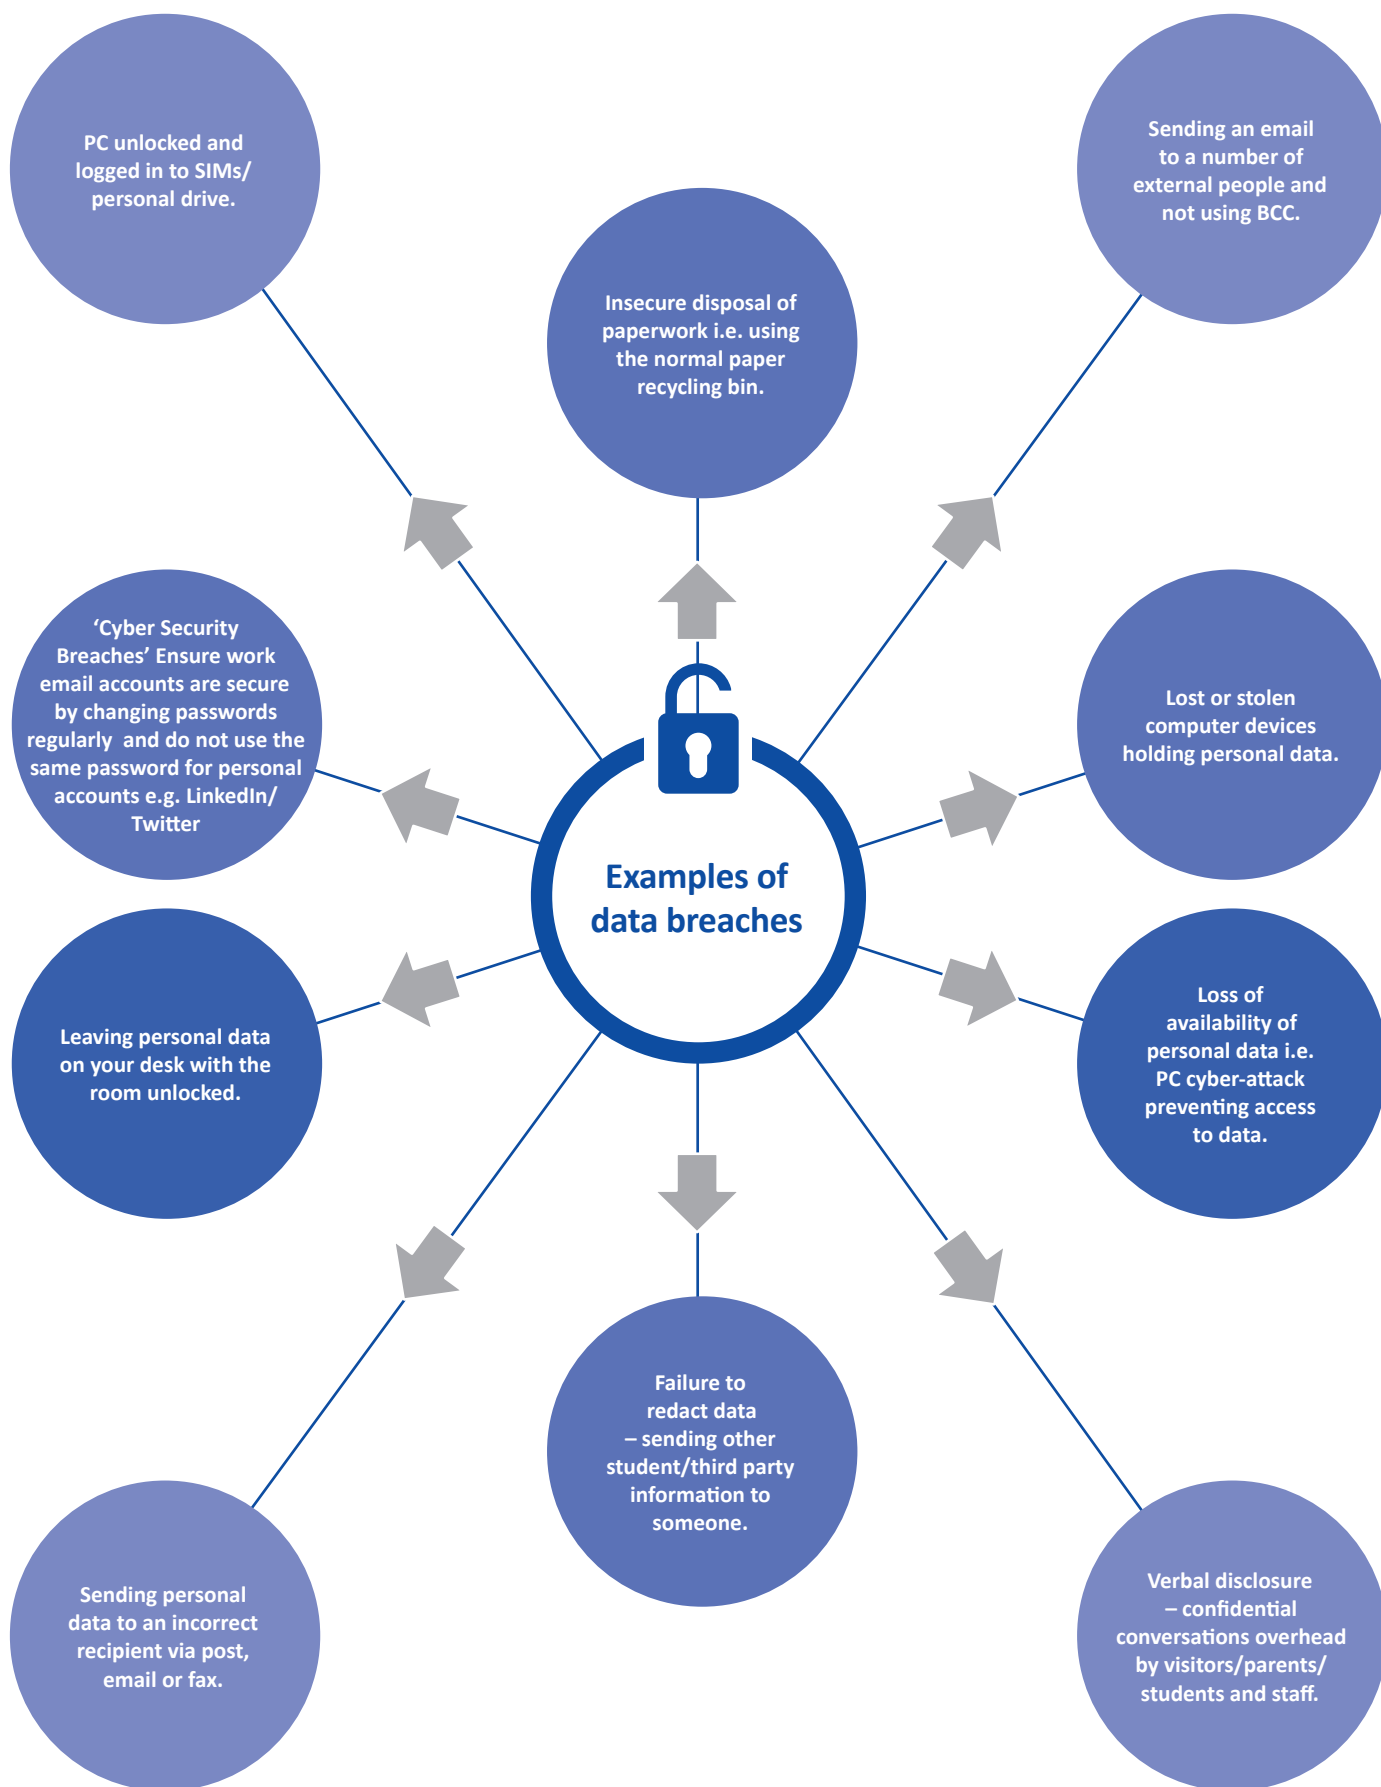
PC unlocked and logged in to SIMs/ personal drive.

Insecure disposal of paperwork i.e. using the normal paper recycling bin.

Sending an email to a number of external people and not using BCC.

'Cyber Security Breaches' Ensure work email accounts are secure by changing passwords regularly and do not use the same password for personal accounts e.g. LinkedIn/ Twitter

Examples of data breaches

Lost or stolen computer devices holding personal data.

Leaving personal data on your desk with the room unlocked.

Loss of availability of personal data i.e. PC cyber-attack preventing access to data.

Failure to redact data – sending other student/third party information to someone.

Sending personal data to an incorrect recipient via post, email or fax.

Verbal disclosure – confidential conversations overhead by visitors/parents/ students and staff.